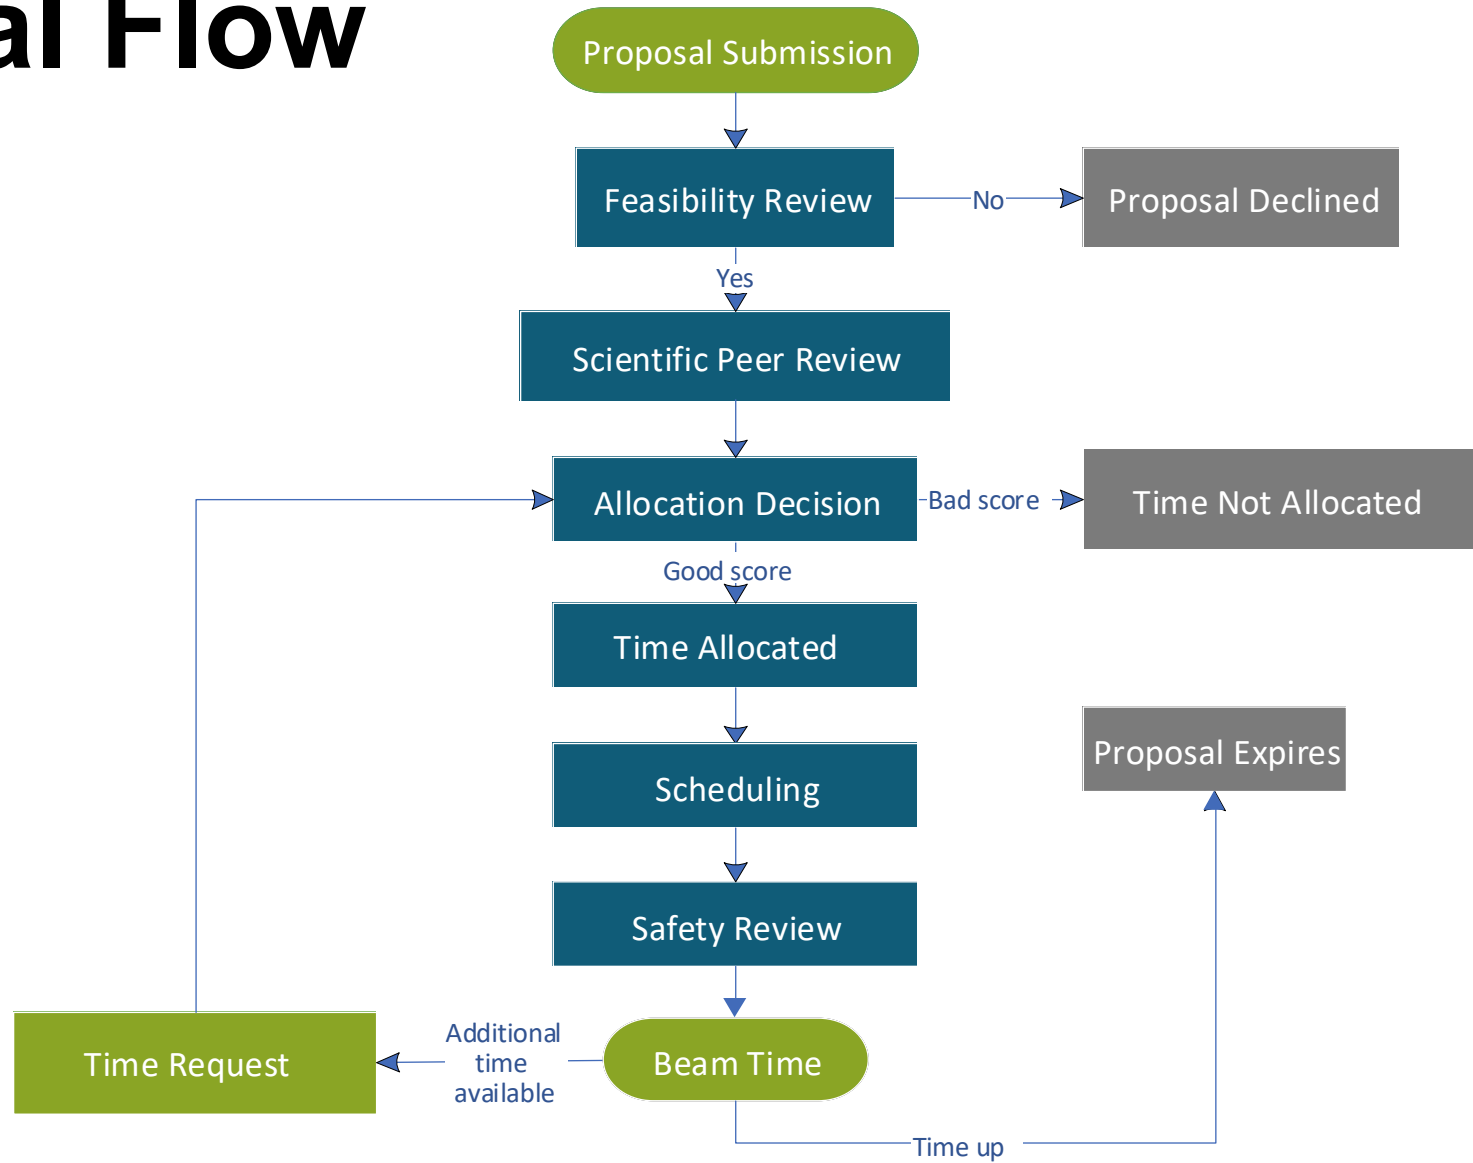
al Flow

Proposal Submission

Feasibility Review

No

Proposal Declined

Yes

Scientific Peer Review

Allocation Decision

Bad score

Time Not Allocated

Good score

Time Allocated

Proposal Expires

Scheduling

Safety Review

Time Request

Additional time available

Beam Time

Time up